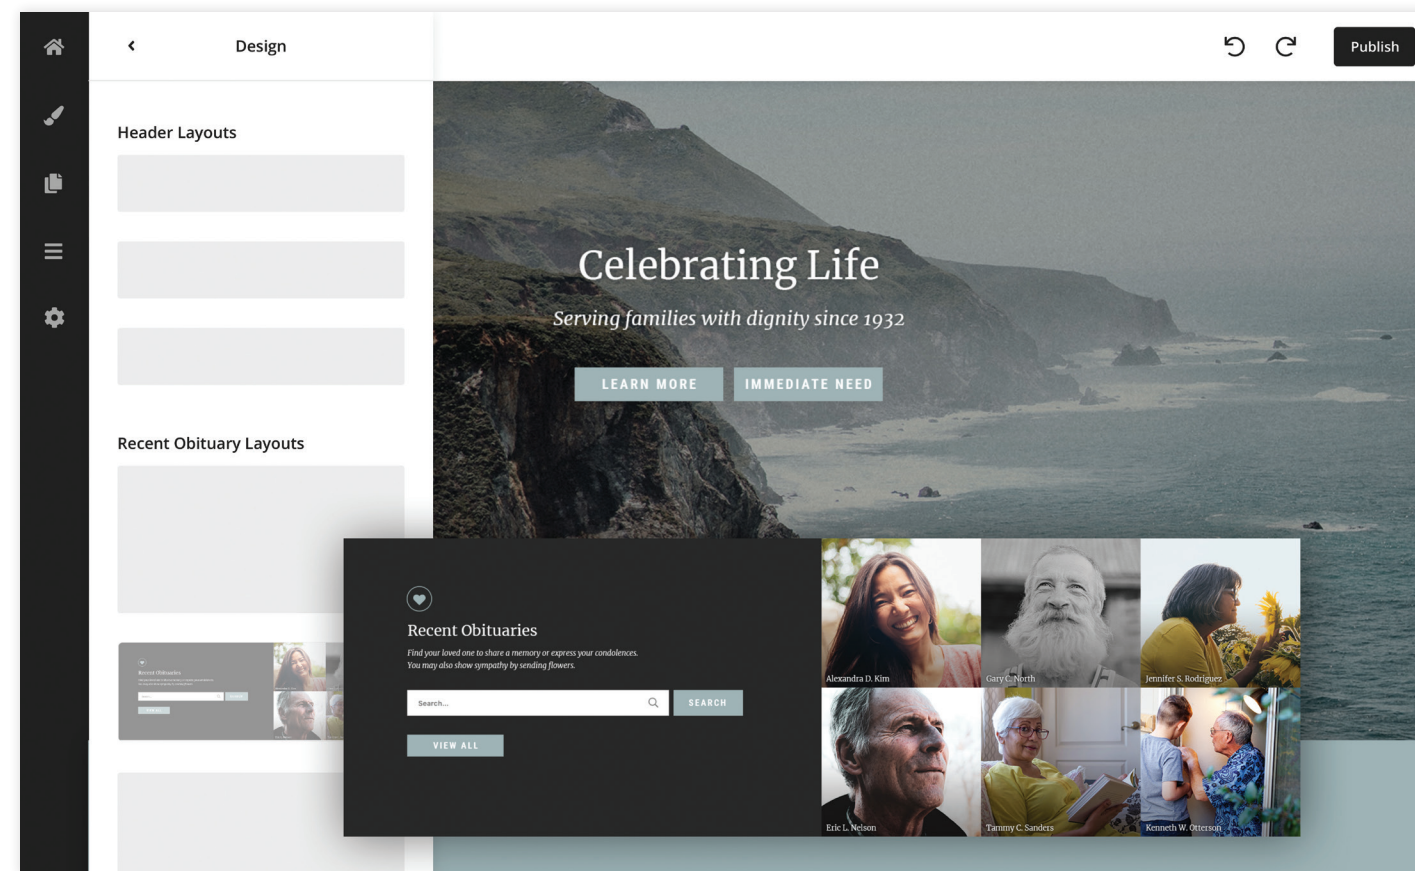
Design

Publish

Header Layouts

Recent Obituary Layouts

Celebrating Life

Serving families with dignity since 1932

LEARN MORE

IMMEDIATE NEED

Recent Obituaries

Find your loved one to share a memory or express your condolences. You may also show sympathy by sending flowers.

Search...

SEARCH

VIEW ALL

Alexandra D. Kim

Gary C. North

Jennifer S. Rodriguez

Eric L. Nelson

Tammy C. Sanders

Kenneth W. Otterson